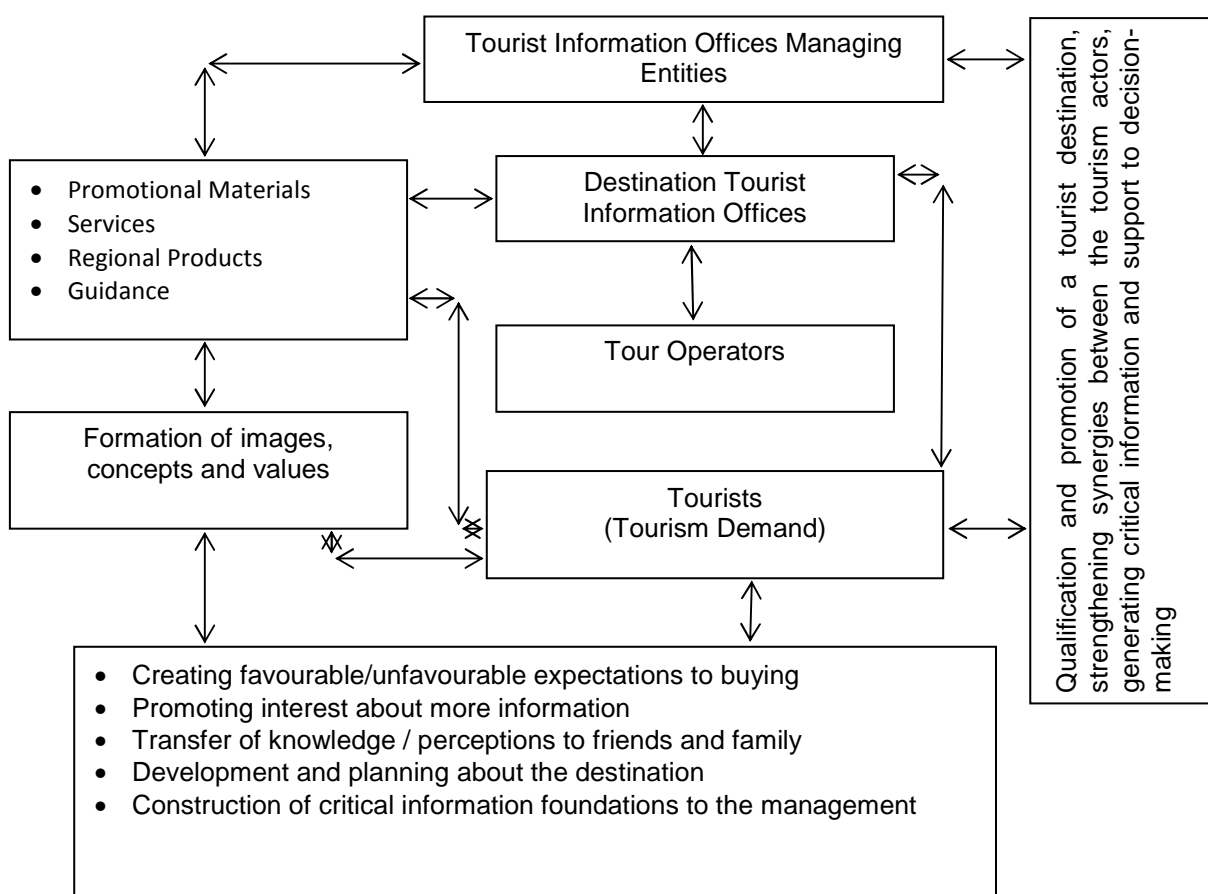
Tourist Information Offices Managing Entities

- Promotional Materials
- Services
- Regional Products
- Guidance

Destination Tourist Information Offices

Tour Operators

Formation of images, concepts and values

Tourists (Tourism Demand)

Qualification and promotion of a tourist destination, strengthening synergies between the tourism actors, generating critical information and support to decision-making

- Creating favourable/unfavourable expectations to buying
- Promoting interest about more information
- Transfer of knowledge / perceptions to friends and family
- Development and planning about the destination
- Construction of critical information foundations to the management